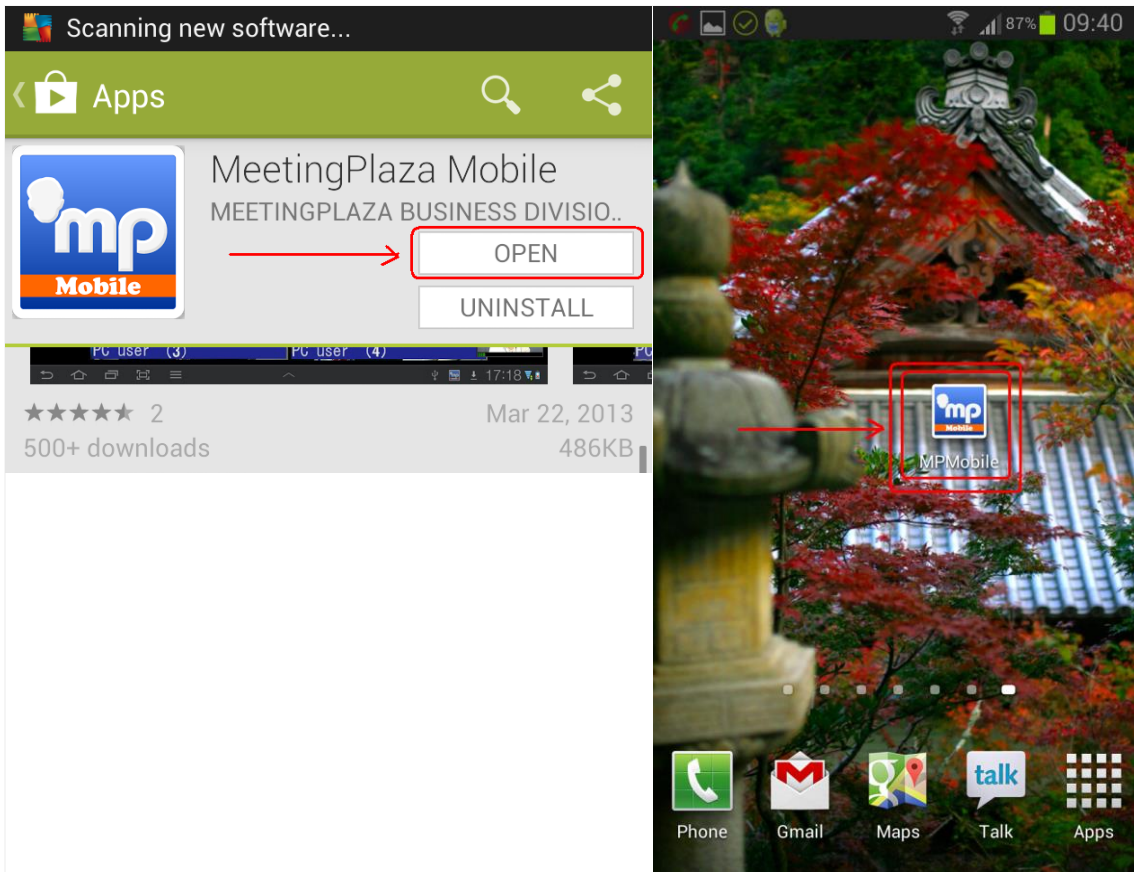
Scanning new software...

Apps

mp Mobile

MeetingPlaza Mobile
MEETINGPLAZA BUSINESS DIVISIO..

OPEN

UNINSTALL

PC user (3) PC user (4)

17:18

★★★★★ 2
Mar 22, 2013
500+ downloads
486KB

87% 09:40

mp Mobile
MPMobile

Phone Gmail Maps talk Talk Apps